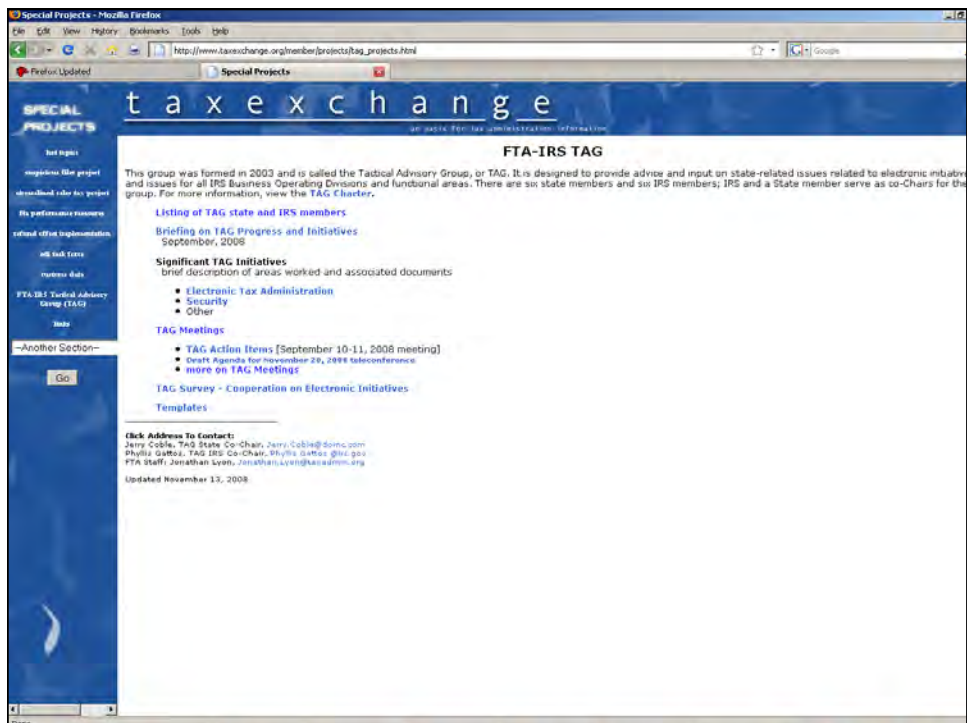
Special Projects - Mozilla Firefox

File Edit View History Bookmarks Tools Help

http://www.taxexchange.org/member/projects/tag_projects.html

Google

Firefox Updated

Special Projects

SPECIAL PROJECTS

hot topics

suspicious filer project

streamlined sales tax project

fta performance measures

refund offset implementation

eft task force

customs data

FTA-IRS Tactical Advisory Group (TAG)

links

--Another Section--

Go

t a x e x c h a n g e

an oasis for tax administration information

FTA-IRS TAG

This group was formed in 2003 and is called the Tactical Advisory Group, or TAG. It is designed to provide advice and input on state-related issues related to electronic initiative and issues for all IRS Business Operating Divisions and functional areas. There are six state members and six IRS members; IRS and a State member serve as co-Chairs for the group. For more information, view the TAG Charter.

Listing of TAG state and IRS members

Briefing on TAG Progress and Initiatives
September, 2008

Significant TAG Initiatives
brief description of areas worked and associated documents

• Electronic Tax Administration
• Security
• Other

TAG Meetings

• TAG Action Items [September 10-11, 2008 meeting]
• Draft Agenda for November 20, 2008 teleconference
• more on TAG Meetings

TAG Survey - Cooperation on Electronic Initiatives

Templates

Click Address To Contact:
Jerry Coble, TAG State Co-Chair, Jerry.Coble@dornc.com
Phyllis Gattoz, TAG IRS Co-Chair, Phyllis.Gattoz@irs.gov
FTA Staff: Jonathan Lyon, Jonathan.Lyon@taxadmin.org

Updated November 13, 2008